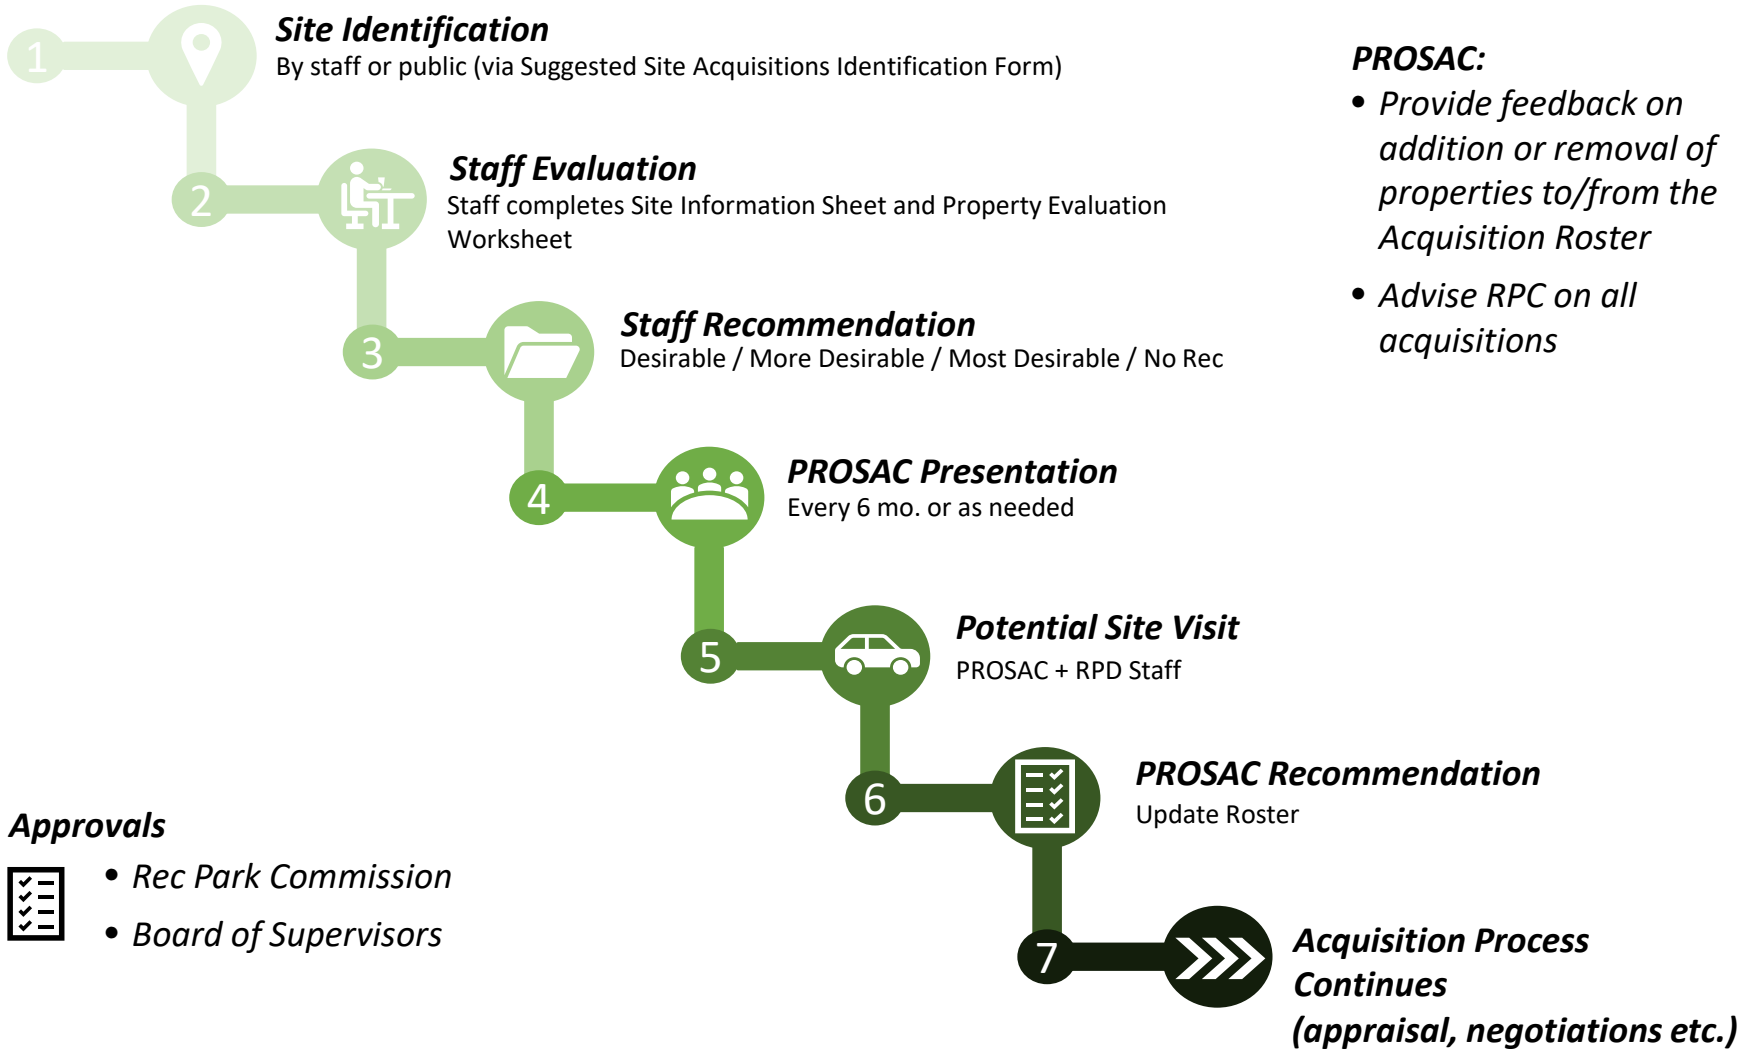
1

Site Identification
By staff or public (via Suggested Site Acquisitions Identification Form)

PROSAC:
• Provide feedback on addition or removal of properties to/from the Acquisition Roster
• Advise RPC on all acquisitions

2

Staff Evaluation
Staff completes Site Information Sheet and Property Evaluation Worksheet

3

Staff Recommendation
Desirable / More Desirable / Most Desirable / No Rec

4

PROSAC Presentation
Every 6 mo. or as needed

5

Potential Site Visit
PROSAC + RPD Staff

6

PROSAC Recommendation
Update Roster

Approvals
• Rec Park Commission
• Board of Supervisors

7

Acquisition Process Continues
(appraisal, negotiations etc.)